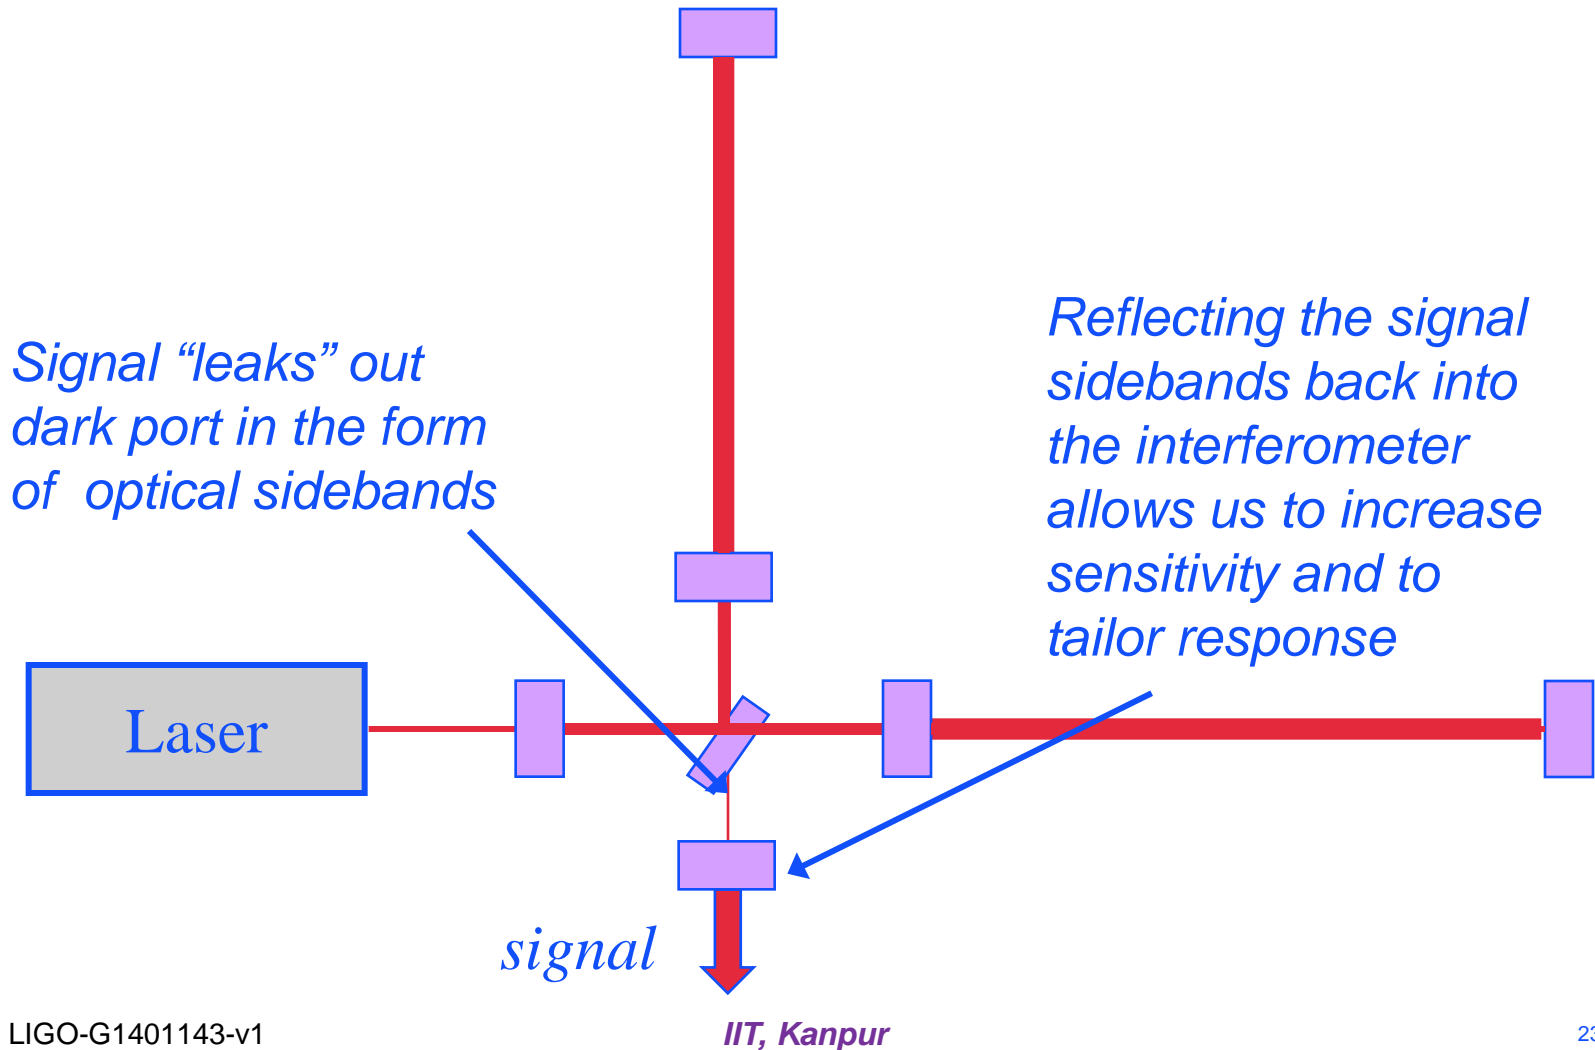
Signal "leaks" out dark port in the form of optical sidebands

Reflecting the signal sidebands back into the interferometer allows us to increase sensitivity and to tailor response

Laser

signal

LIGO-G1401143-v1

IIT, Kanpur

23